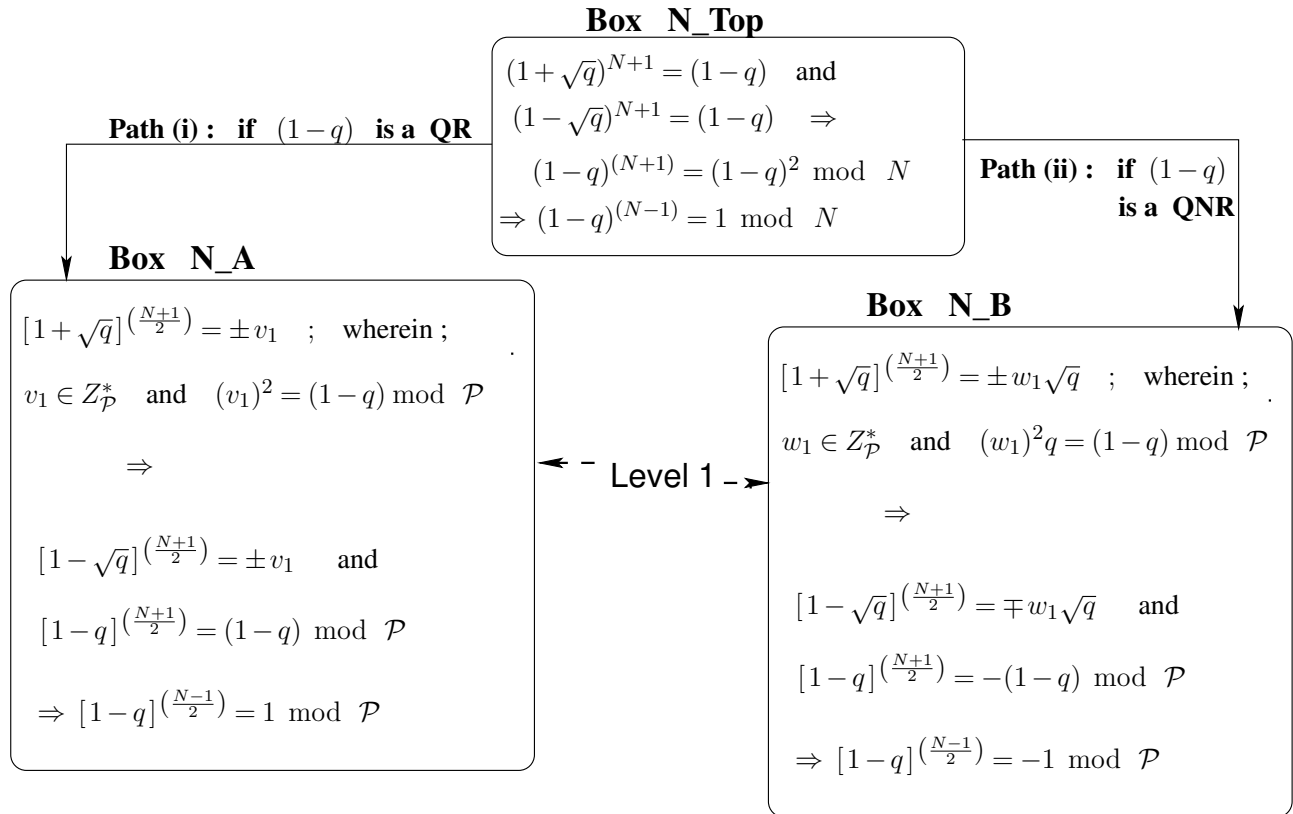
**Box N_Top**

$(1+\sqrt{q})^{N+1} = (1-q)$ and

$(1-\sqrt{q})^{N+1} = (1-q) \Rightarrow$

$(1-q)^{(N+1)} = (1-q)^2 \mod N$

$\Rightarrow (1-q)^{(N-1)} = 1 \mod N$

**Path (i) : if** $(1-q)$ **is a QR**

**Path (ii) : if** $(1-q)$ **is a QNR**

**Box N_A**

$[1+\sqrt{q}]^{\left(\frac{N+1}{2}\right)} = \pm v_1$ ; wherein ;

$v_1 \in Z^*_{\mathcal{P}}$ and $(v_1)^2 = (1-q) \mod \mathcal{P}$

$\Rightarrow$

$[1-\sqrt{q}]^{\left(\frac{N+1}{2}\right)} = \pm v_1$ and

$[1-q]^{\left(\frac{N+1}{2}\right)} = (1-q) \mod \mathcal{P}$

$\Rightarrow [1-q]^{\left(\frac{N-1}{2}\right)} = 1 \mod \mathcal{P}$

Level 1

**Box N_B**

$[1+\sqrt{q}]^{\left(\frac{N+1}{2}\right)} = \pm w_1\sqrt{q}$ ; wherein ;

$w_1 \in Z^*_{\mathcal{P}}$ and $(w_1)^2 q = (1-q) \mod \mathcal{P}$

$\Rightarrow$

$[1-\sqrt{q}]^{\left(\frac{N+1}{2}\right)} = \mp w_1\sqrt{q}$ and

$[1-q]^{\left(\frac{N+1}{2}\right)} = -(1-q) \mod \mathcal{P}$

$\Rightarrow [1-q]^{\left(\frac{N-1}{2}\right)} = -1 \mod \mathcal{P}$